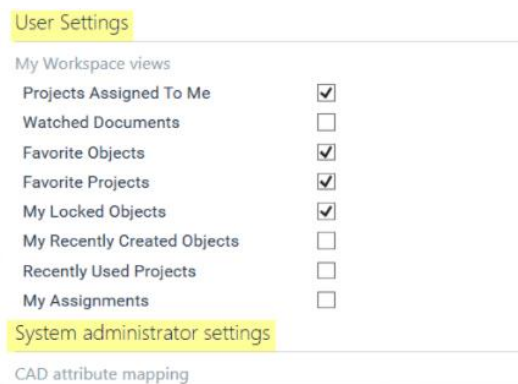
User Settings

My Workspace views

Projects Assigned To Me ☑
Watched Documents ☐
Favorite Objects ☑
Favorite Projects ☑
My Locked Objects ☑
My Recently Created Objects ☐
Recently Used Projects ☐
My Assignments ☐

System administrator settings

CAD attribute mapping